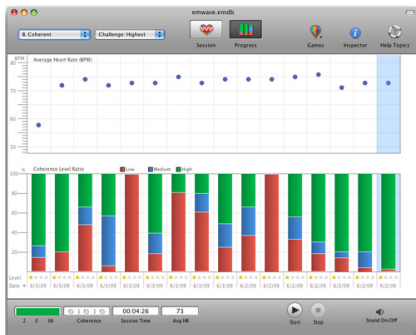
emwave.emdb

B.Coherent
Challenge: Highest
Session
Progress
Games
Inspector
Help Topics

BPM
Average Heart Rate (BPM)
80
70
60
50

%
Coherence Level Ratio
Low
Medium
High
100
80
60
40
20
0

Level
Date
6/3/09
6/3/09
6/3/09
6/3/09
6/3/09
6/3/09
6/2/09
6/2/09
6/2/09
6/2/09
6/2/09
6/2/09
6/2/09
6/2/09
6/2/09

2 0 38
Coherence
00:04:26
Session Time
73
Avg HR
Start
Stop
Sound On/Off